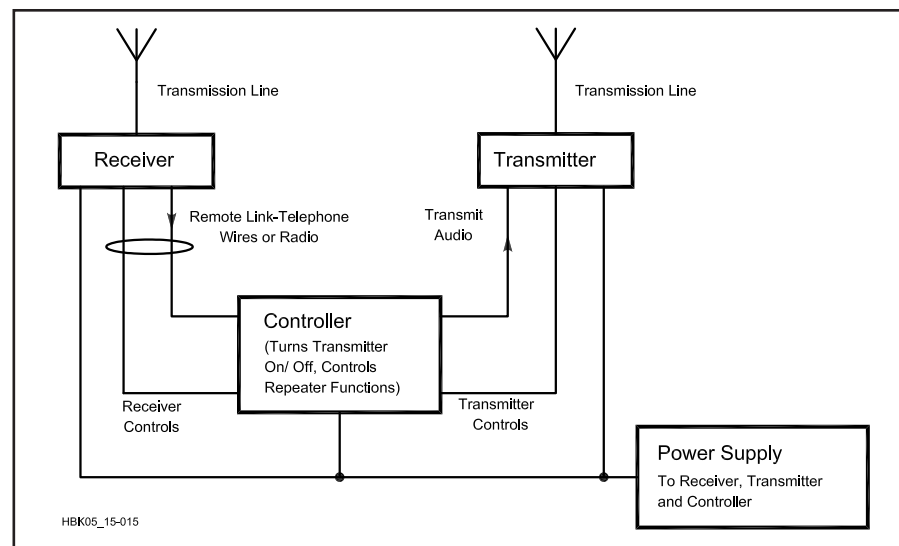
Transmission Line

Transmission Line

Receiver

Transmitter

Remote Link-Telephone Wires or Radio

Transmit Audio

Controller
(Turns Transmitter On/ Off, Controls Repeater Functions)

Receiver Controls

Transmitter Controls

Power Supply
To Receiver, Transmitter and Controller

HBK05_15-015